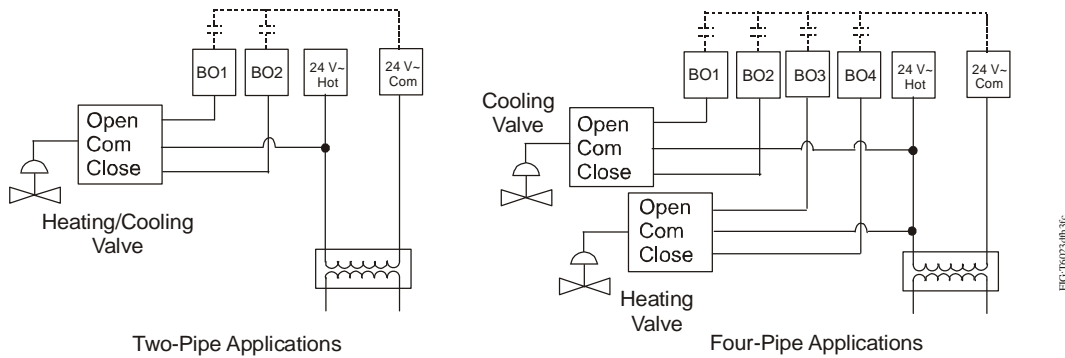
BO1
BO2
24 V~ Hot
24 V~ Com
Open
Com
Close
Heating/Cooling Valve
Two-Pipe Applications

BO1
BO2
BO3
BO4
24 V~ Hot
24 V~ Com
Cooling Valve
Open
Com
Close
Open
Com
Close
Heating Valve
Four-Pipe Applications

FIG:T6023db36